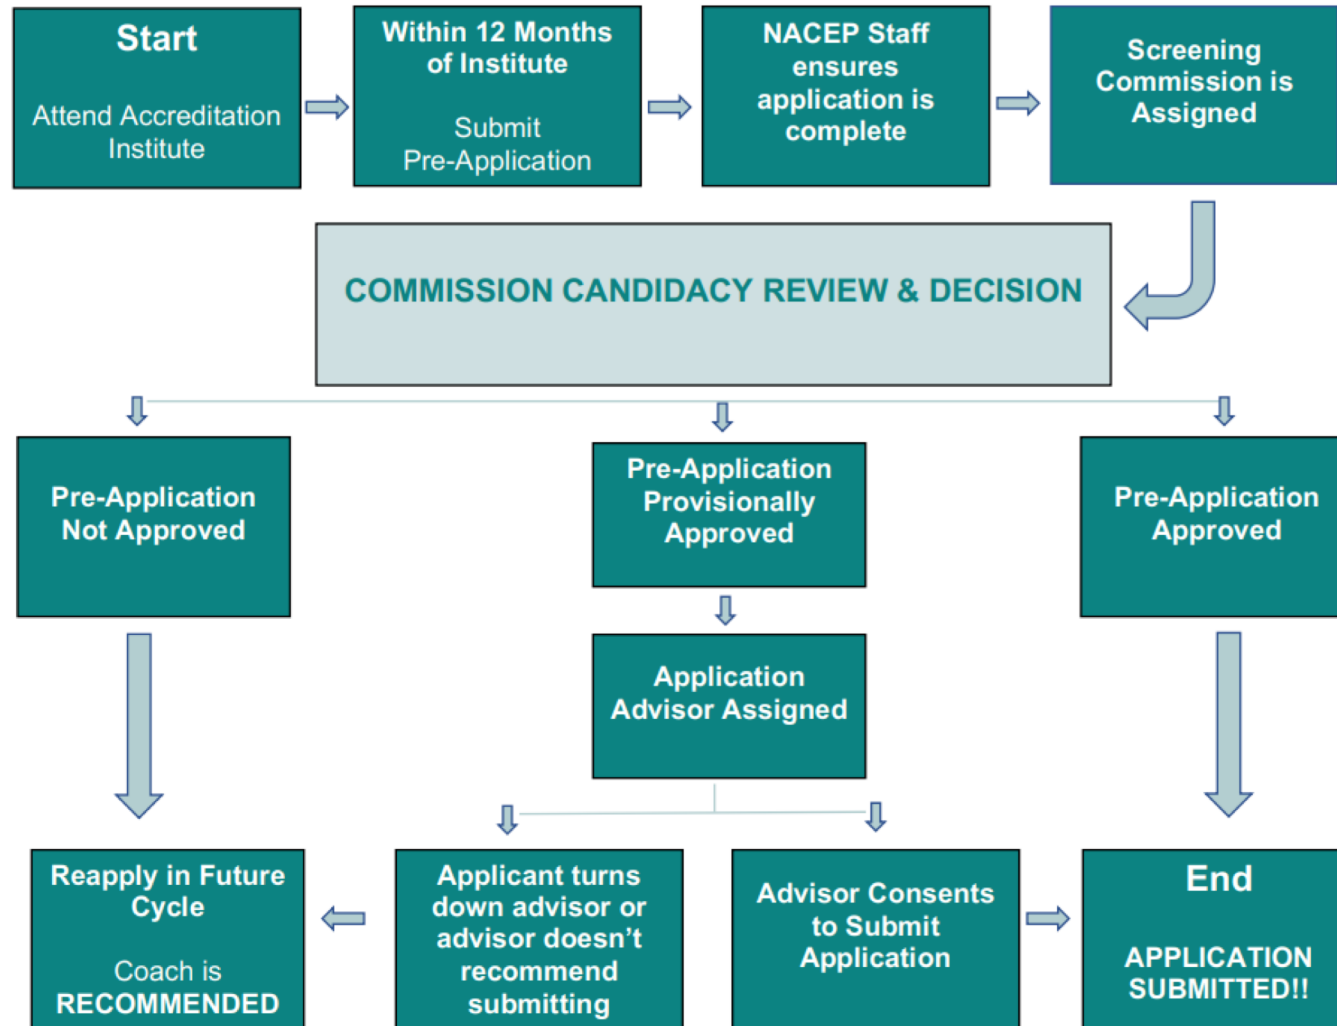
Start

Attend Accreditation Institute

Within 12 Months of Institute

Submit Pre-Application

NACEP Staff ensures application is complete

Screening Commission is Assigned

COMMISSION CANDIDACY REVIEW & DECISION

Pre-Application Not Approved

Pre-Application Provisionally Approved

Pre-Application Approved

Application Advisor Assigned

Reapply in Future Cycle

Coach is RECOMMENDED

Applicant turns down advisor or advisor doesn’t recommend submitting

Advisor Consents to Submit Application

End

APPLICATION SUBMITTED!!